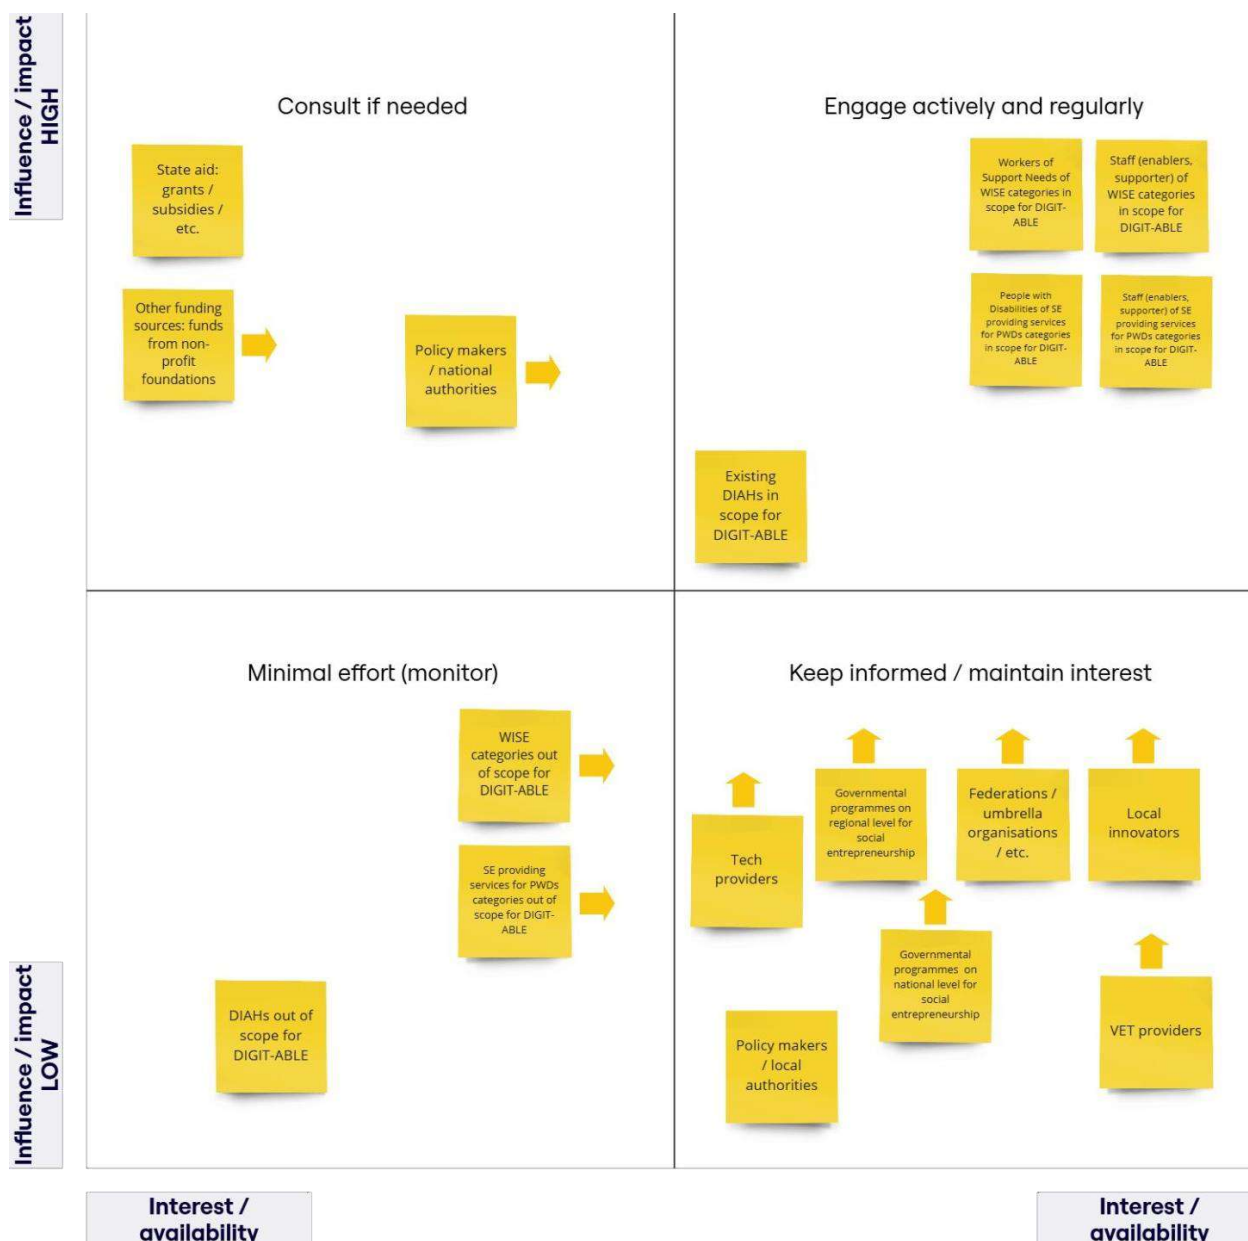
Influence / impact HIGH

Consult if needed

State aid: grants / subsidies / etc.

Other funding sources: funds from non-profit foundations

Policy makers / national authorities

Engage actively and regularly

Workers of Support Needs of WISE categories in scope for DIGIT-ABLE

Staff (enablers, supporter) of WISE categories in scope for DIGIT-ABLE

People with Disabilities of SE providing services for PWDs categories in scope for DIGIT-ABLE

Staff (enablers, supporter) of SE providing services for PWDs categories in scope for DIGIT-ABLE

Existing DIAHs in scope for DIGIT-ABLE

Minimal effort (monitor)

WISE categories out of scope for DIGIT-ABLE

SE providing services for PWDs categories out of scope for DIGIT-ABLE

DIAHs out of scope for DIGIT-ABLE

Keep informed / maintain interest

Tech providers

Governmental programmes on regional level for social entrepreneurship

Federations / umbrella organisations / etc.

Local innovators

Governmental programmes on national level for social entrepreneurship

Policy makers / local authorities

VET providers

Influence / impact LOW

Interest / availability

Interest / availability